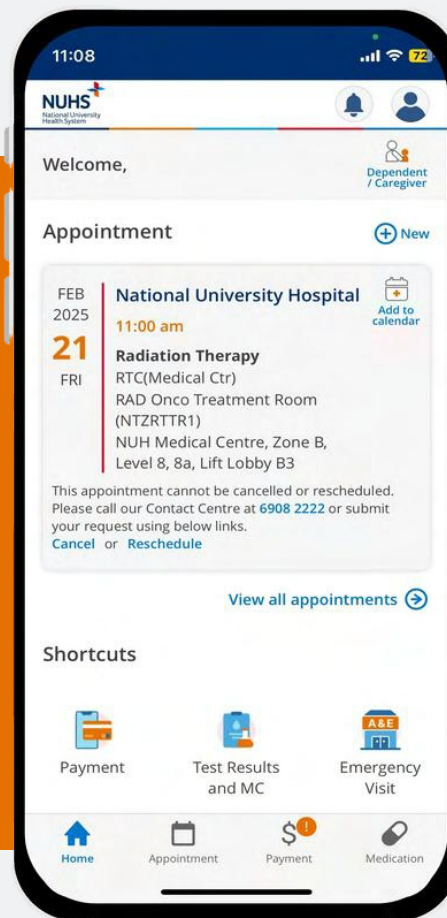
11:08

72

NUHS

National University Health System

Welcome,

Dependent / Caregiver

Appointment

New

FEB 2025

21

FRI

National University Hospital

Add to calendar

11:00 am

Radiation Therapy

RTC(Medical Ctr)

RAD Onco Treatment Room (NTZRTTR1)

NUH Medical Centre, Zone B, Level 8, 8a, Lift Lobby B3

This appointment cannot be cancelled or rescheduled. Please call our Contact Centre at 6908 2222 or submit your request using below links.

Cancel or Reschedule

View all appointments

Shortcuts

Payment

Test Results and MC

A&E

Emergency Visit

Home

Appointment

Payment

Medication